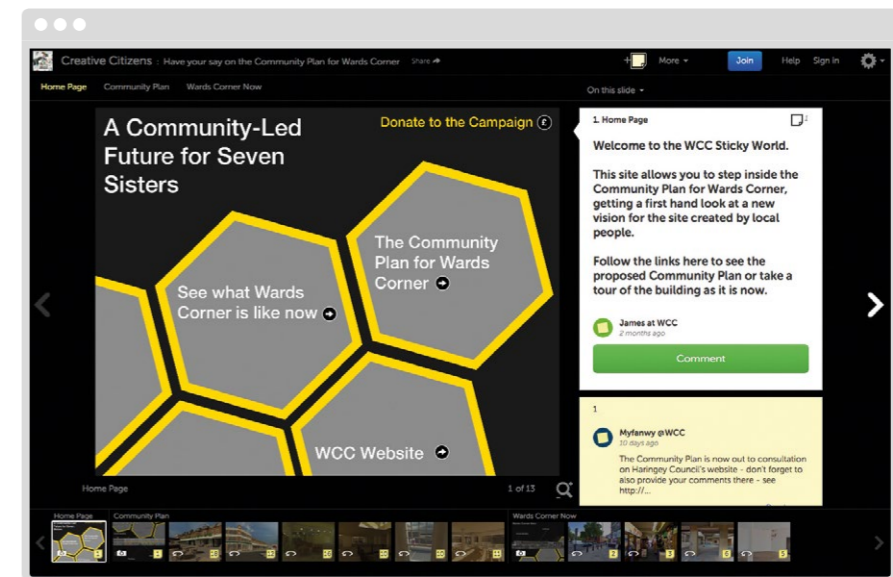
Creative Citizens : Have your say on the Community Plan for Wards Corner Share

More

Join

Help Sign in

Home Page Community Plan Wards Corner Now

On this slide

A Community-Led Future for Seven Sisters

Donate to the Campaign £

The Community Plan for Wards Corner

See what Wards Corner is like now

WCC Website

Home Page

1 of 13

1. Home Page

Welcome to the WCC Sticky World.

This site allows you to step inside the Community Plan for Wards Corner, getting a first hand look at a new vision for the site created by local people.

Follow the links here to see the proposed Community Plan or take a tour of the building as it is now.

James at WCC
2 months ago

Comment

1

Myfanwy @WCC
10 days ago

The Community Plan is now out to consultation on Haringey Council's website - don't forget to also provide your comments there - see http://...

Home Page Community Plan Wards Corner Now